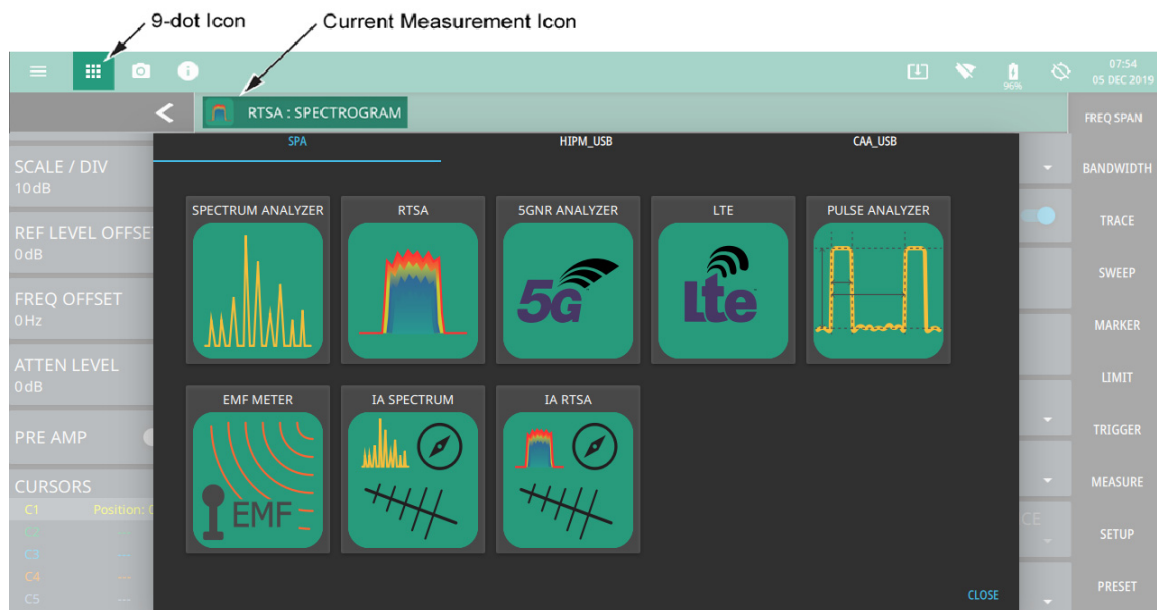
9-dot Icon

Current Measurement Icon

07:54
05 DEC 2019

96%

RTSA : SPECTROGRAM

FREQ SPAN

SPA

HIPM_USB

CAA_USB

SCALE / DIV
10 dB

BANDWIDTH

REF LEVEL OFFSET
0 dB

TRACE

FREQ OFFSET
0 Hz

SWEEP

MARKER

ATTEN LEVEL
0 dB

LIMIT

PRE AMP

TRIGGER

CURSORS

MEASURE

C1 Position: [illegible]
C2
C3
C4
C5

SETUP

PRESET

SPECTRUM ANALYZER

RTSA

5GNR ANALYZER

5G

LTE

Lte

PULSE ANALYZER

EMF METER

EMF

IA SPECTRUM

IA RTSA

CLOSE